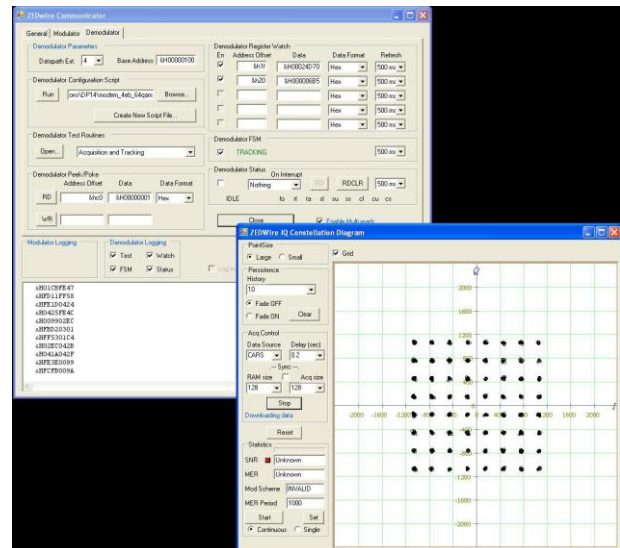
ZEDwire Communicator

General | Modulator | Demodulator

Demodulator Parameters
Datapath Ext. 4
Base Address &H00000100

Demodulator Configuration Script
Run
om\DP14\modem_4eb_64qam
Browse...
Create New Script File...

Demodulator Test Routines
Open...
Acquisition and Tracking

Demodulator Peek/Poke
Address Offset
Data
Data Format
RD
&hc0
&H00000001
Hex
WR

Demodulator Register Watch
En
Address Offset
Data
Data Format
Refresh
&h1f
&H00024D70
Hex
500 ms
&h20
&H00000685
Hex
500 ms
Hex
500 ms
Hex
500 ms
Hex
500 ms

Demodulator FSM
TRACKING
500 ms

Demodulator Status
On Interrupt
Nothing
RD
RDCLR
500 ms
IDLE
fo
rt
ta
st
su
cs
cl
cu
co

Close
Enable Multi reads

Modulator Logging

Demodulator Logging
Test
Watch
FSM
Status

&H01CBFE47
&HFD11FF58
&HFE1D0424
&H0425FE4C
&H00990ZEC
&HFB020301
&HFF5301C4
&H02EC042B
&H041A042F
&HFE3E0099
&HFCFB009A

ZEDWire IQ Constellation Diagram

PointSize
Large
Small

Persistence
History
10
Fade OFF
Fade ON
Clear

Acq Control
Data Source
Delay (sec)
CARS
0.2
-- Sync --
RAM size
Acq size
128
128
Stop
Downloading data

Reset

Statistics
SNR
Unknown
MER
Unknown
Mod Scheme
INVALID
MER Period
1000
Start
Set
Continuous
Single

Grid
Q
2000
1600
1200
-2000
-1600
-1200
1600
2000
I
-1200
-1600
-2000